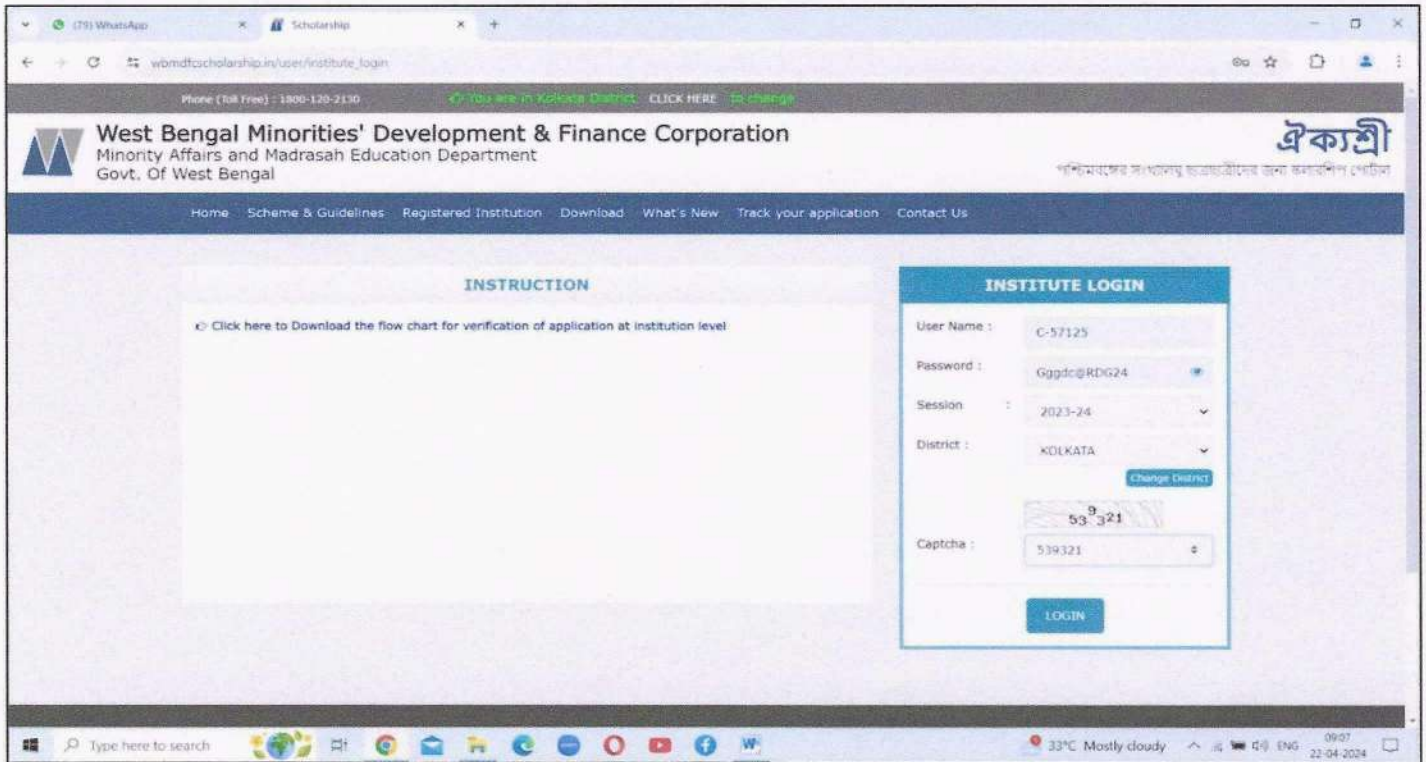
(79) WhatsApp
Scholarship
wbmdfcscholarship.in/user/institute_login

Phone (Toll Free) : 1800-120-2130
You are in Kolkata District CLICK HERE to change

West Bengal Minorities' Development & Finance Corporation
Minority Affairs and Madrasah Education Department
Govt. Of West Bengal

ঐক্যশ্রী
পশ্চিমবঙ্গের সংখ্যালঘু ছাত্রছাত্রীদের জন্য কল্যাণীশ পোর্টাল

Home Scheme & Guidelines Registered Institution Download What's New Track your application Contact Us

INSTRUCTION

Click here to Download the flow chart for verification of application at institution level

INSTITUTE LOGIN

User Name : C-57125

Password : Gggdc@RDG24

Session : 2023-24

District : KOLKATA

Change District

53 9 3 21

Captcha : 539321

LOGIN

Type here to search

33°C Mostly cloudy ENG 09:07 22-04-2024